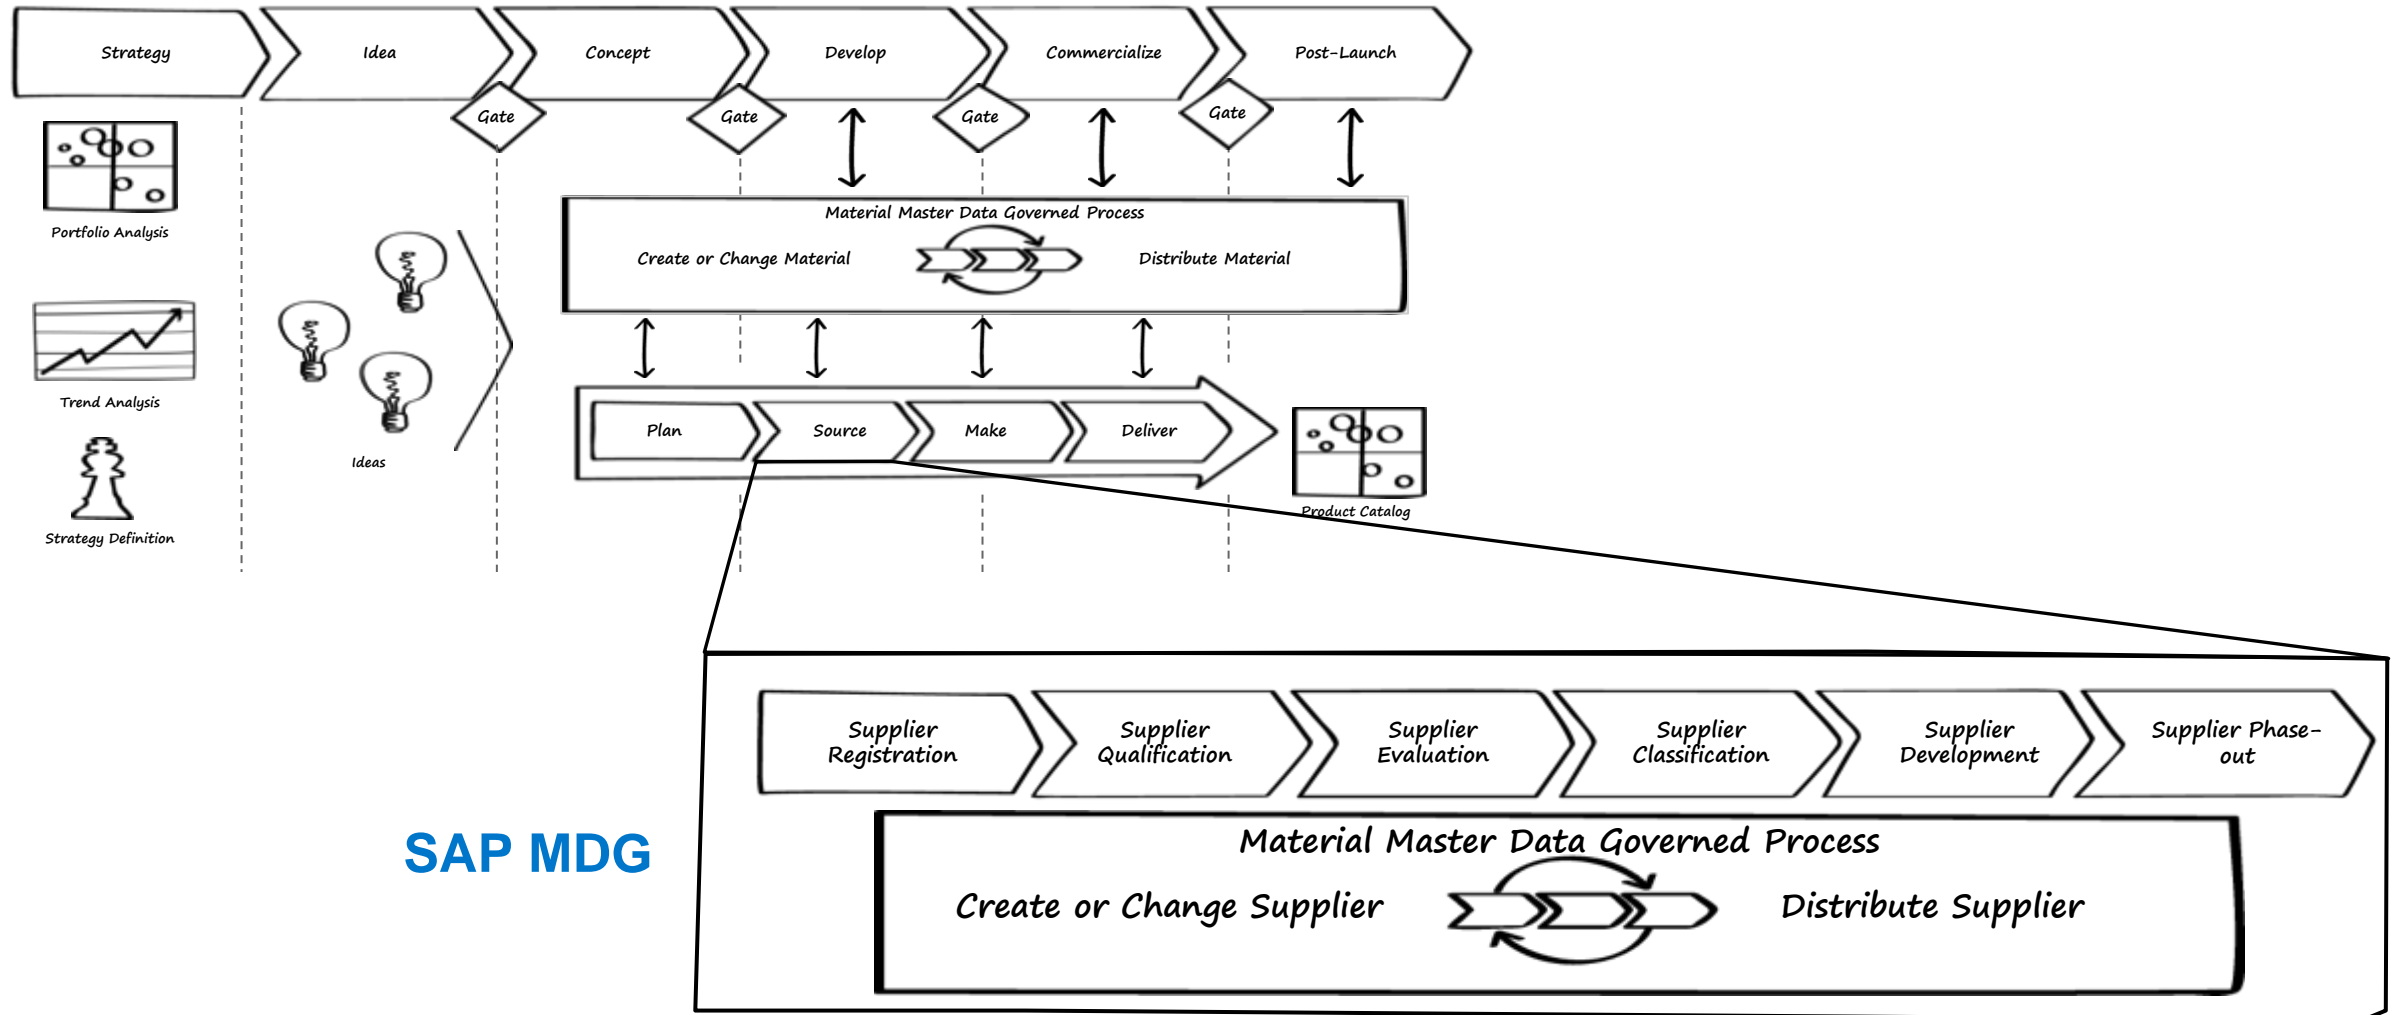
Strategy

Idea

Concept

Develop

Commercialize

Post-Launch

Gate

Gate

Gate

Gate

Portfolio Analysis

Trend Analysis

Strategy Definition

Ideas

Material Master Data Governed Process

Create or Change Material

Distribute Material

Plan

Source

Make

Deliver

Product Catalog

Supplier Registration

Supplier Qualification

Supplier Evaluation

Supplier Classification

Supplier Development

Supplier Phase-out

SAP MDG

Material Master Data Governed Process

Create or Change Supplier

Distribute Supplier